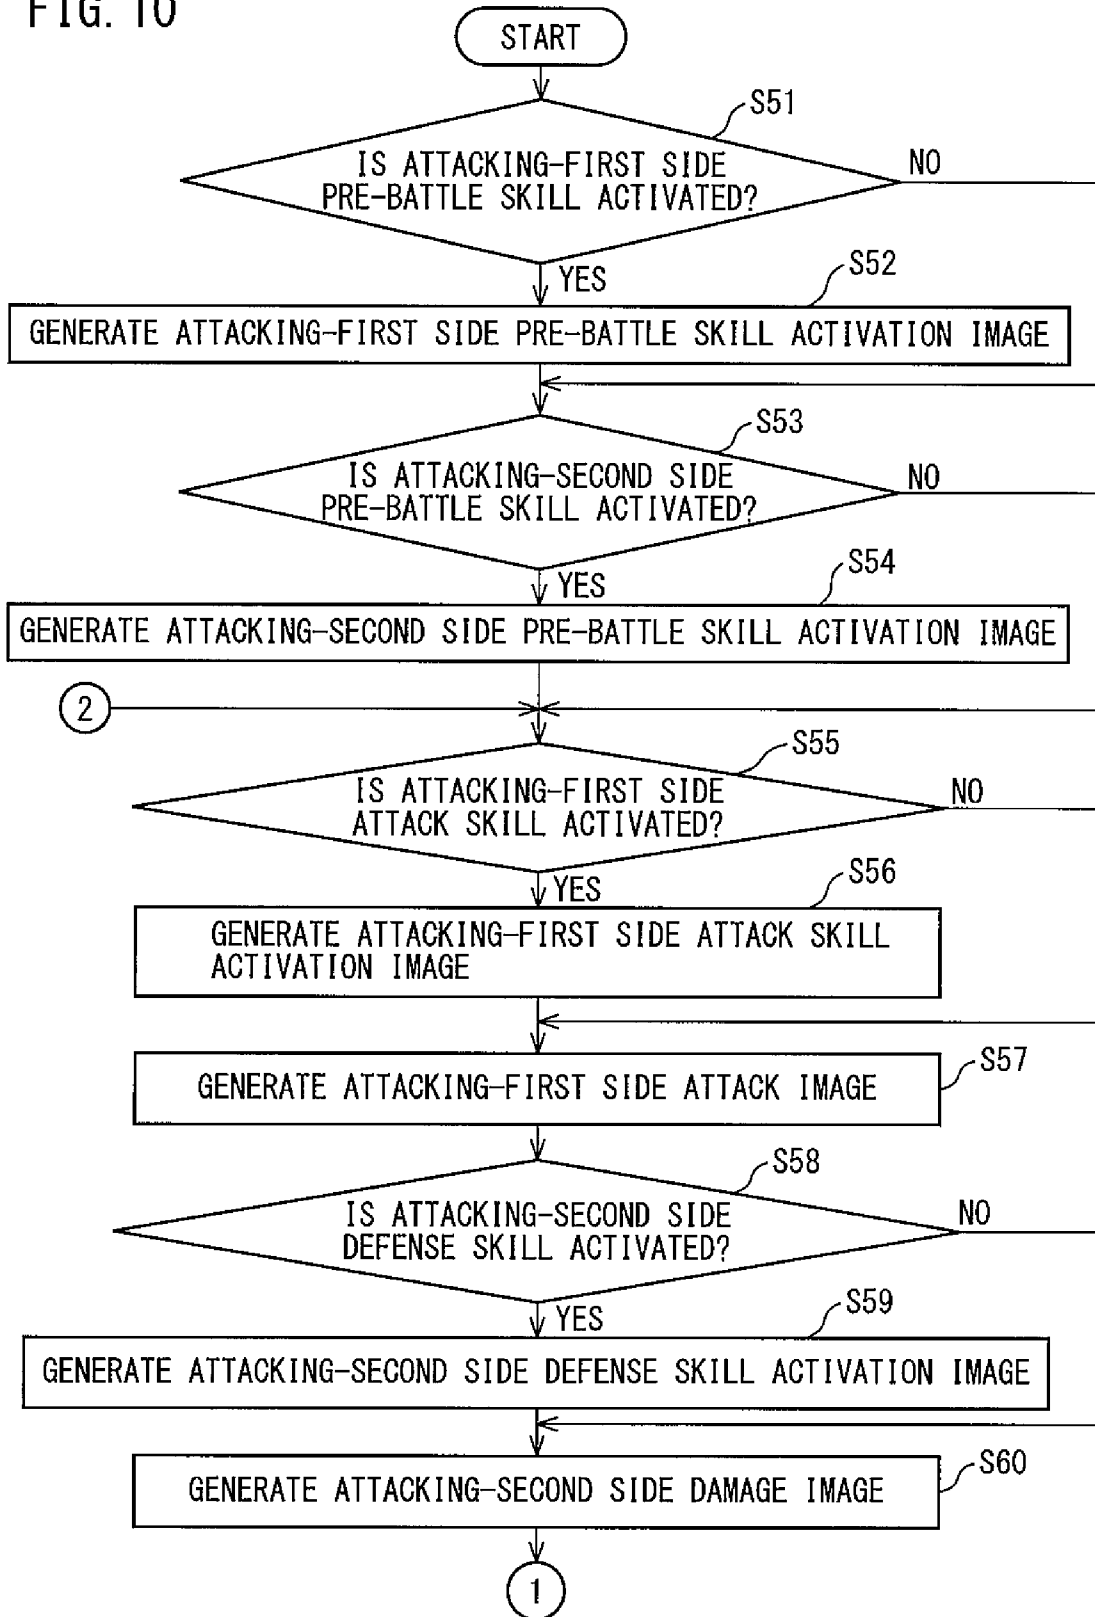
FIG. 10

START

S51
IS ATTACKING-FIRST SIDE PRE-BATTLE SKILL ACTIVATED?
NO
YES

S52
GENERATE ATTACKING-FIRST SIDE PRE-BATTLE SKILL ACTIVATION IMAGE

S53
IS ATTACKING-SECOND SIDE PRE-BATTLE SKILL ACTIVATED?
NO
YES

S54
GENERATE ATTACKING-SECOND SIDE PRE-BATTLE SKILL ACTIVATION IMAGE

2

S55
IS ATTACKING-FIRST SIDE ATTACK SKILL ACTIVATED?
NO
YES

S56
GENERATE ATTACKING-FIRST SIDE ATTACK SKILL ACTIVATION IMAGE

S57
GENERATE ATTACKING-FIRST SIDE ATTACK IMAGE

S58
IS ATTACKING-SECOND SIDE DEFENSE SKILL ACTIVATED?
NO
YES

S59
GENERATE ATTACKING-SECOND SIDE DEFENSE SKILL ACTIVATION IMAGE

S60
GENERATE ATTACKING-SECOND SIDE DAMAGE IMAGE

1